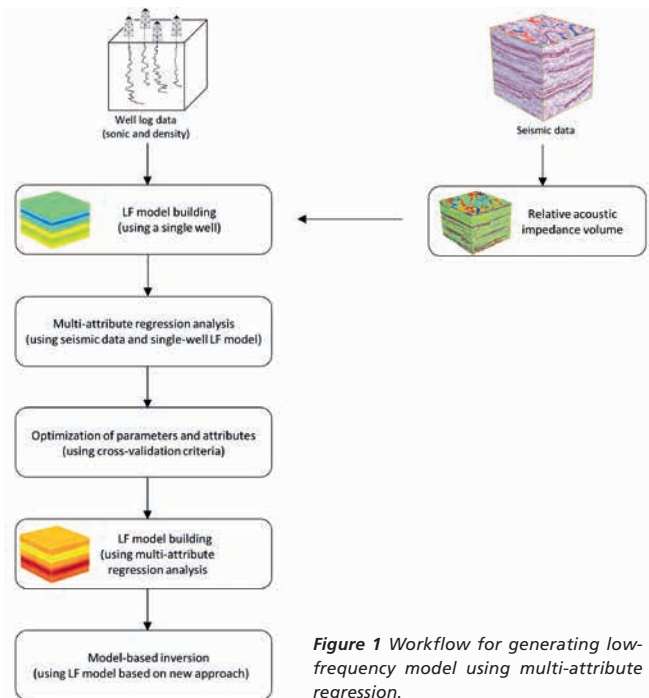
Well log data
(sonic and density)

Seismic data

LF model building
(using a single well)

Relative acoustic impedance volume

Multi-attribute regression analysis
(using seismic data and single-well LF model)

Optimization of parameters and attributes
(using cross-validation criteria)

LF model building
(using multi-attribute regression analysis

Model-based inversion
(using LF model based on new approach)

**Figure 1** *Workflow for generating low-frequency model using multi-attribute regression.*